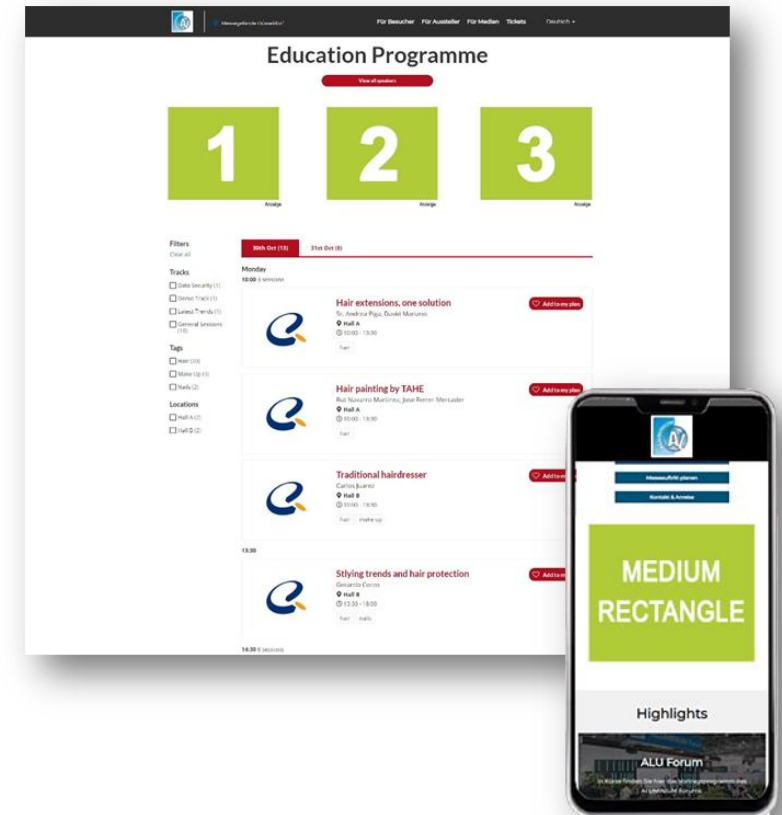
Messegelände Düsseldorf

Für Besucher Für Aussteller Für Medien Tickets Deutsch

Education Programme

View all speakers

1

Anzeige

2

Anzeige

3

Anzeige

Filters
Clear all

Tracks
Data Security (1)
Demo Track (1)
Latest Trends (1)
General Sessions (10)

Tags
Hair (20)
Make Up (1)
Nails (2)

Locations
Hall A (2)
Hall B (2)

30th Oct (13)
31st Oct (8)

Monday
10:00 4 sessions

Hair extensions, one solution
Sr. Andrea Pigu, Dulké Mariano
Hall A
10:00 - 13:30
hair
Add to my plan

Hair painting by TAHE
Rut Navarro Martinez, Jose Ferrer Mercader
Hall A
10:00 - 13:30
hair
Add to my plan

Traditional hairdresser
Carlos Juarez
Hall B
10:00 - 13:30
hair make up
Add to m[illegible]

13:30

Stlying trends and hair protection
Gerardo Cocos
Hall B
13:30 - 18:00
hair nails
Add to m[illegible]

14:30 4 sessions

Messeauftritt planen
Kontakt & Anreise

MEDIUM RECTANGLE

Highlights

ALU Forum
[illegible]